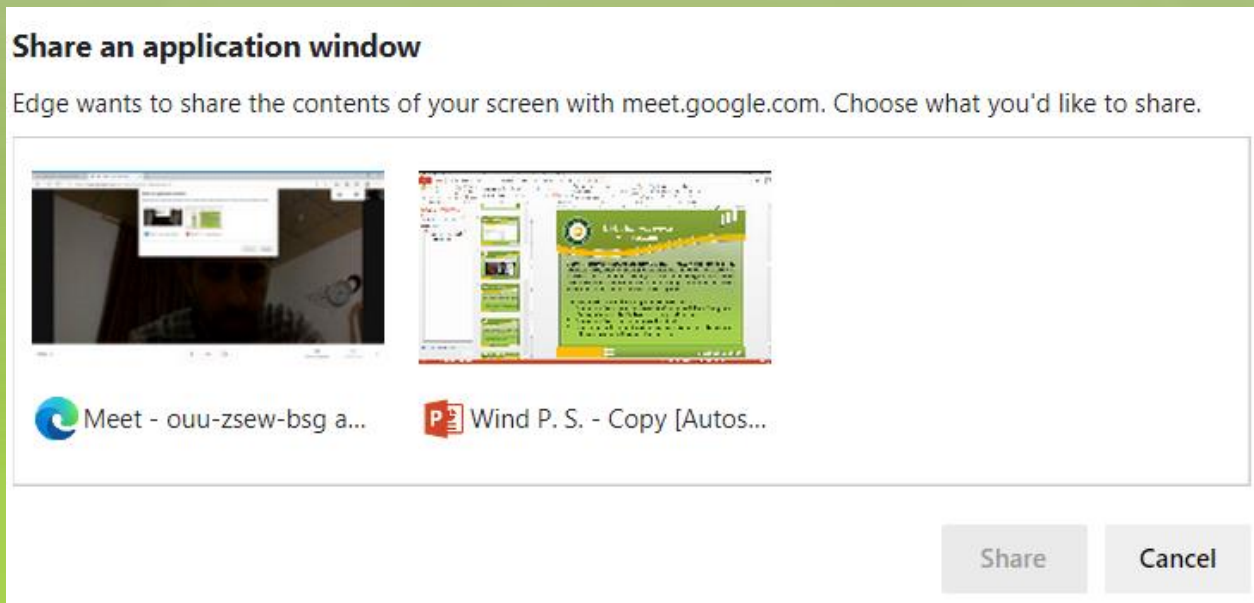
Share an application window

Edge wants to share the contents of your screen with meet.google.com. Choose what you'd like to share.

Meet - ouu-zsew-bsg a...

Wind P. S. - Copy [Autos...

Share

Cancel